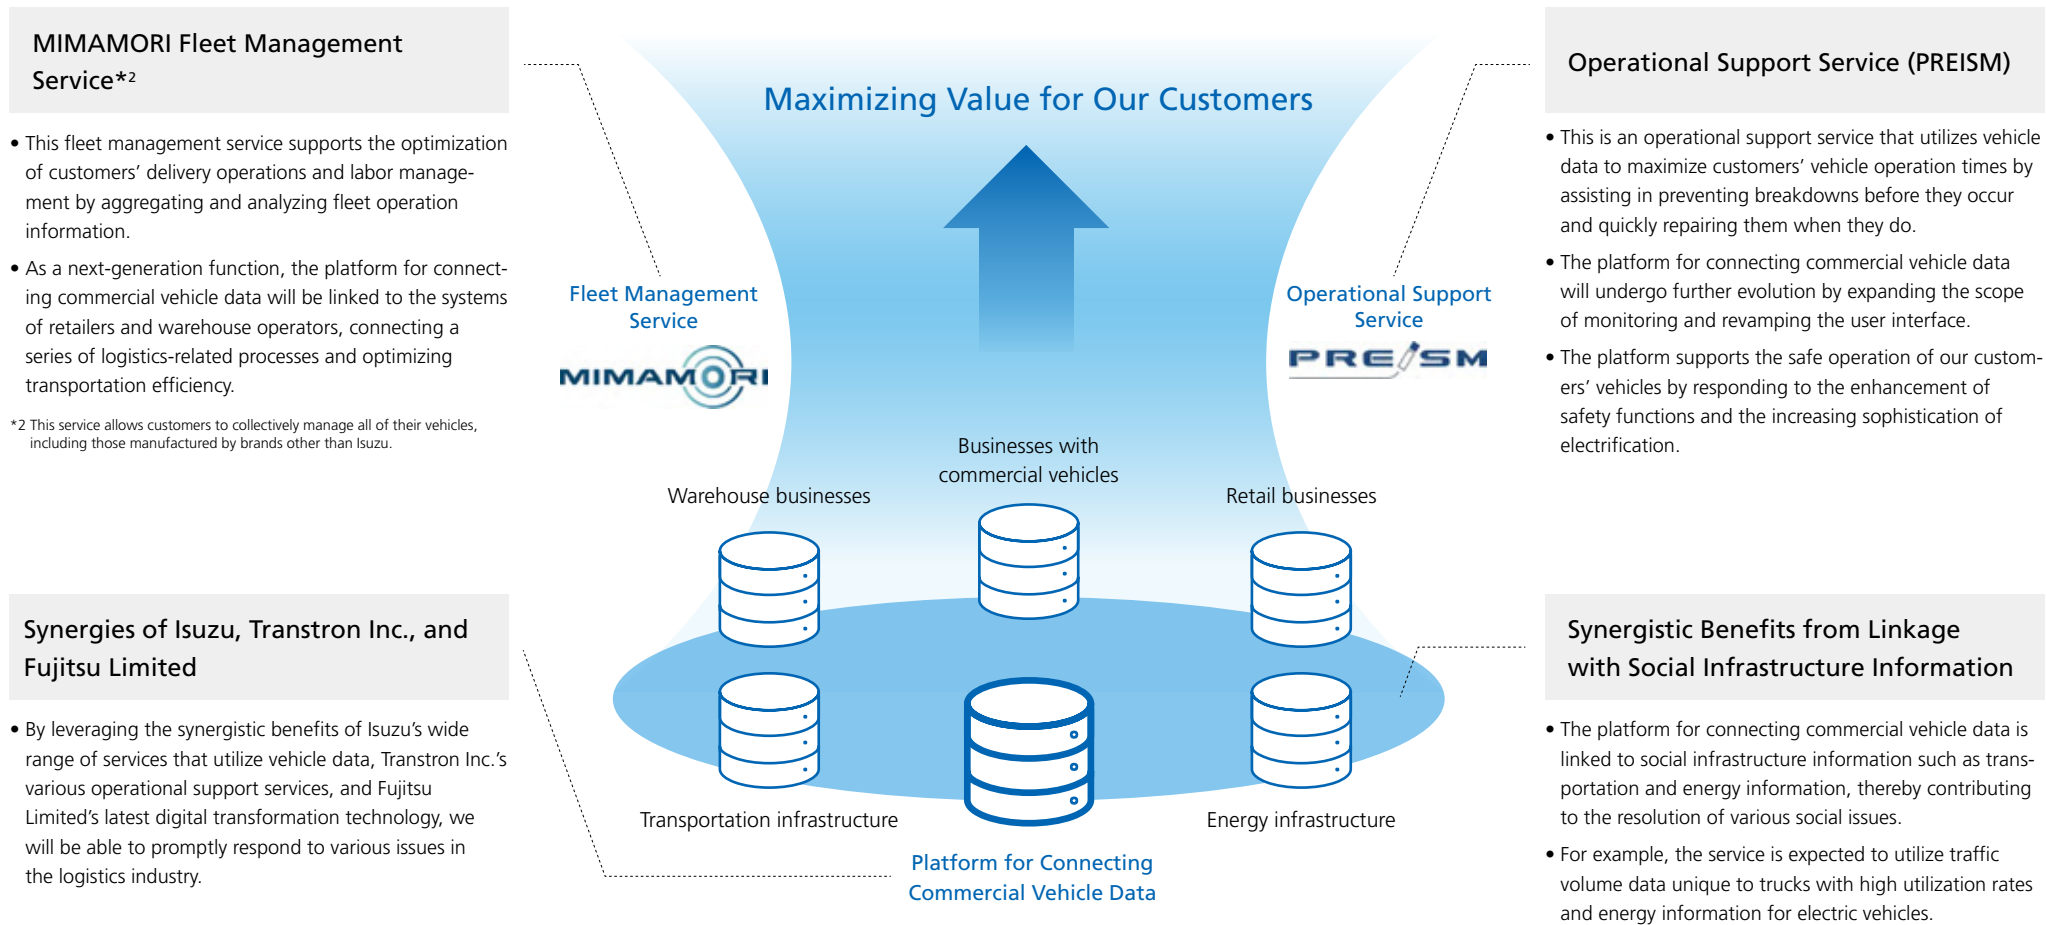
MIMAMORI Fleet Management Service*2

• This fleet management service supports the optimization of customers' delivery operations and labor management by aggregating and analyzing fleet operation information.

• As a next-generation function, the platform for connecting commercial vehicle data will be linked to the systems of retailers and warehouse operators, connecting a series of logistics-related processes and optimizing transportation efficiency.

*2 This service allows customers to collectively manage all of their vehicles, including those manufactured by brands other than Isuzu.

Synergies of Isuzu, Transtron Inc., and Fujitsu Limited

• By leveraging the synergistic benefits of Isuzu's wide range of services that utilize vehicle data, Transtron Inc.'s various operational support services, and Fujitsu Limited's latest digital transformation technology, we will be able to promptly respond to various issues in the logistics industry.

Maximizing Value for Our Customers

Fleet Management Service

MIMAMORI

Operational Support Service

PREISM

Businesses with commercial vehicles

Warehouse businesses

Retail businesses

Transportation infrastructure

Energy infrastructure

Platform for Connecting Commercial Vehicle Data

Operational Support Service (PREISM)

• This is an operational support service that utilizes vehicle data to maximize customers' vehicle operation times by assisting in preventing breakdowns before they occur and quickly repairing them when they do.

• The platform for connecting commercial vehicle data will undergo further evolution by expanding the scope of monitoring and revamping the user interface.

• The platform supports the safe operation of our customers' vehicles by responding to the enhancement of safety functions and the increasing sophistication of electrification.

Synergistic Benefits from Linkage with Social Infrastructure Information

• The platform for connecting commercial vehicle data is linked to social infrastructure information such as transportation and energy information, thereby contributing to the resolution of various social issues.

• For example, the service is expected to utilize traffic volume data unique to trucks with high utilization rates and energy information for electric vehicles.